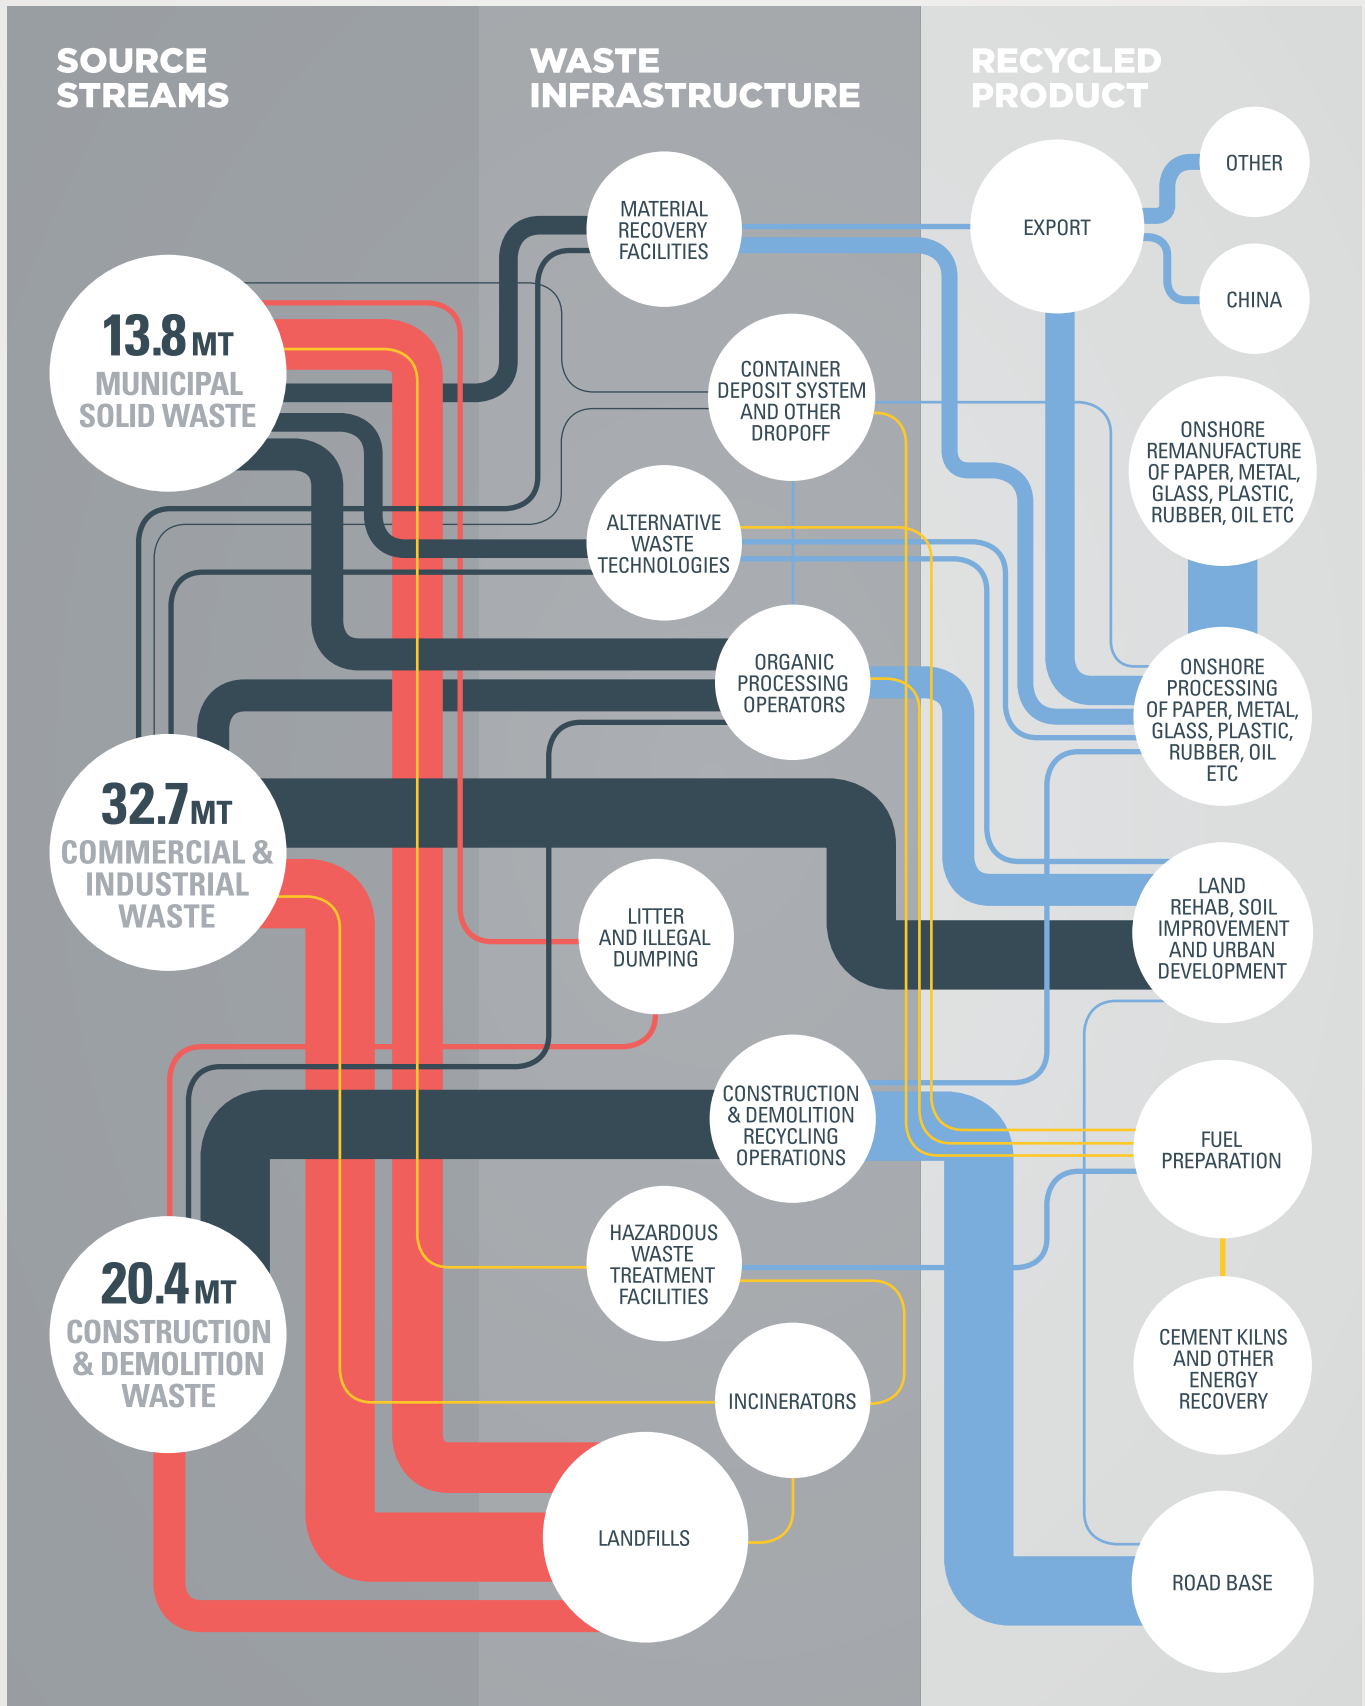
SOURCE STREAMS

WASTE INFRASTRUCTURE

RECYCLED PRODUCT

13.8MT MUNICIPAL SOLID WASTE

32.7MT COMMERCIAL & INDUSTRIAL WASTE

20.4MT CONSTRUCTION & DEMOLITION WASTE

MATERIAL RECOVERY FACILITIES

CONTAINER DEPOSIT SYSTEM AND OTHER DROPOFF

ALTERNATIVE WASTE TECHNOLOGIES

ORGANIC PROCESSING OPERATORS

LITTER AND ILLEGAL DUMPING

CONSTRUCTION & DEMOLITION RECYCLING OPERATIONS

HAZARDOUS WASTE TREATMENT FACILITIES

INCINERATORS

LANDFILLS

EXPORT

OTHER

CHINA

ONSHORE REMANUFACTURE OF PAPER, METAL, GLASS, PLASTIC, RUBBER, OIL ETC

ONSHORE PROCESSING OF PAPER, METAL, GLASS, PLASTIC, RUBBER, OIL ETC

LAND REHAB, SOIL IMPROVEMENT AND URBAN DEVELOPMENT

FUEL PREPARATION

CEMENT KILNS AND OTHER ENERGY RECOVERY

ROAD BASE